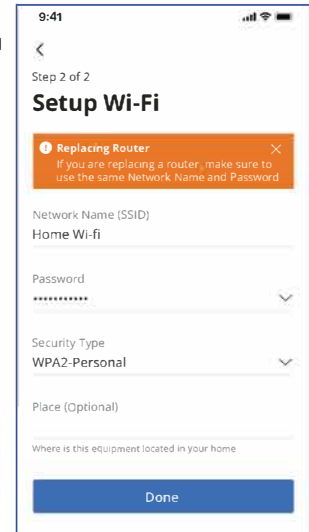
9:41

<

Step 2 of 2

Setup Wi-Fi

Replacing Router
If you are replacing a router, make sure to use the same Network Name and Password

Network Name (SSID)
Home Wi-fi

Password
•••••••••••

Security Type
WPA2-Personal

Place (Optional)

Where is this equipment located in your home

Done